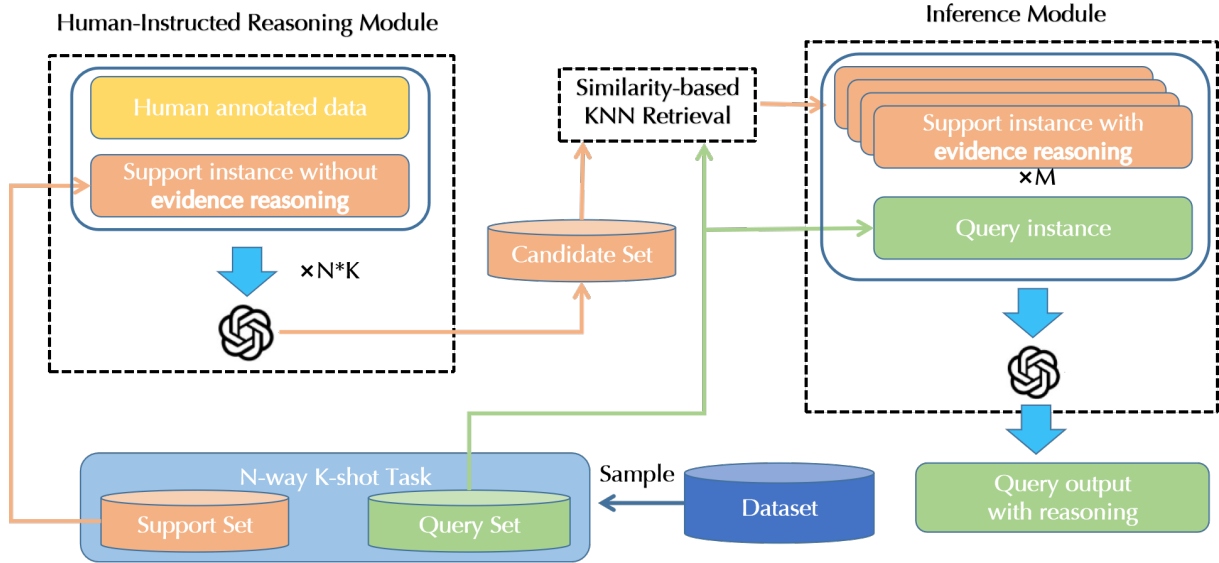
Human-Instructed Reasoning Module

Human annotated data

Support instance without **evidence reasoning**

×N*K

Similarity-based KNN Retrieval

Candidate Set

Inference Module

Support instance with **evidence reasoning**

×M

Query instance

N-way K-shot Task

Support Set

Query Set

Sample

Dataset

Query output with reasoning